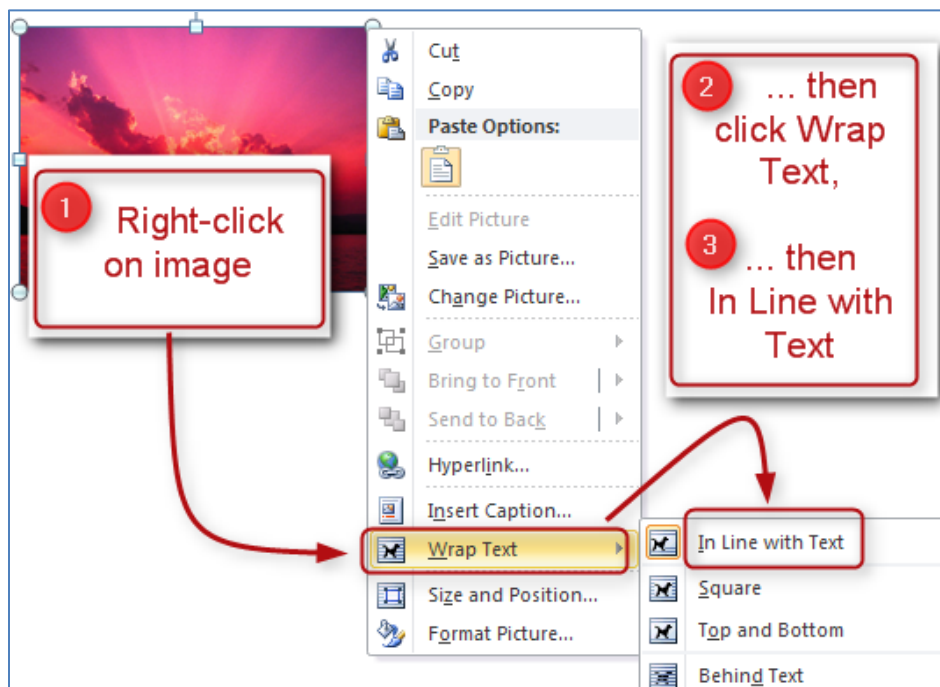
1 Right-click on image

Cut
Copy
Paste Options:
Edit Picture
Save as Picture...
Change Picture...
Group
Bring to Front
Send to Back
Hyperlink...
Insert Caption...
Wrap Text
Size and Position...
Format Picture...

2 ... then click Wrap Text,

3 ... then In Line with Text

In Line with Text
Square
Top and Bottom
Behind Text